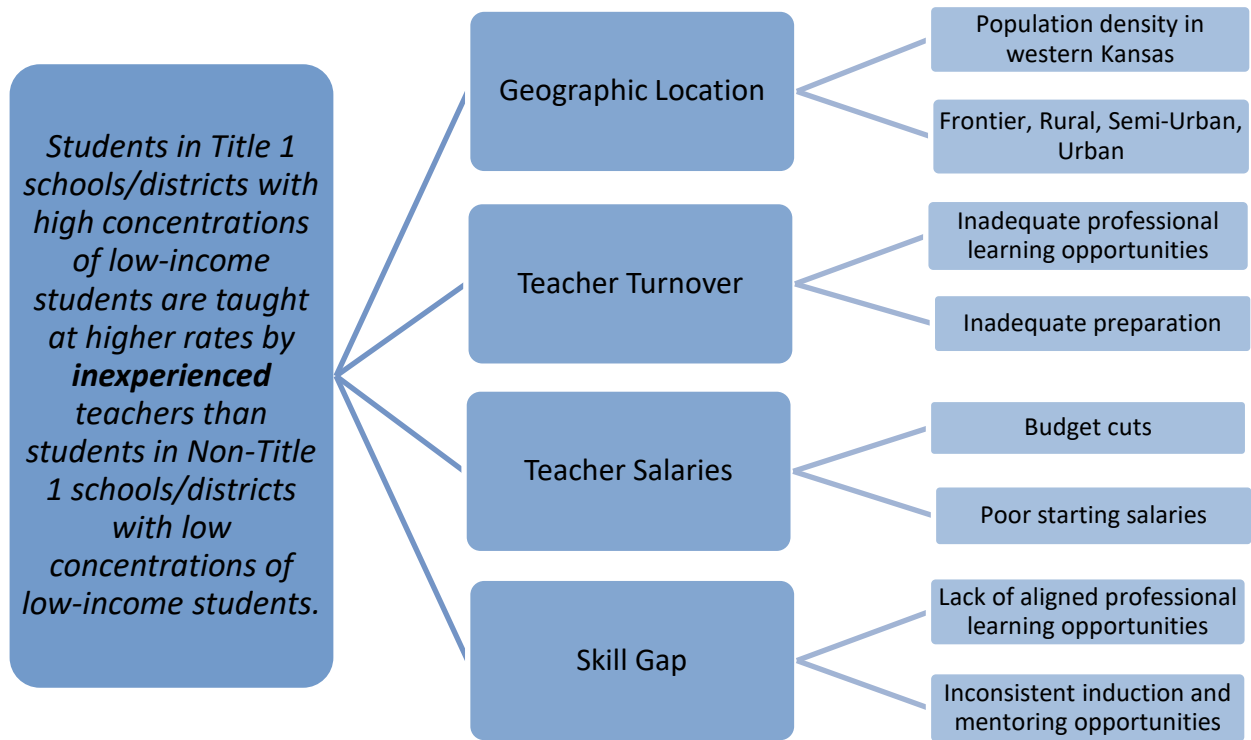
*Students in Title 1 schools/districts with high concentrations of low-income students are taught at higher rates by **inexperienced** teachers than students in Non-Title 1 schools/districts with low concentrations of low-income students.*

Geographic Location

Population density in western Kansas

Frontier, Rural, Semi-Urban, Urban

Teacher Turnover

Inadequate professional learning opportunities

Inadequate preparation

Teacher Salaries

Budget cuts

Poor starting salaries

Skill Gap

Lack of aligned professional learning opportunities

Inconsistent induction and mentoring opportunities